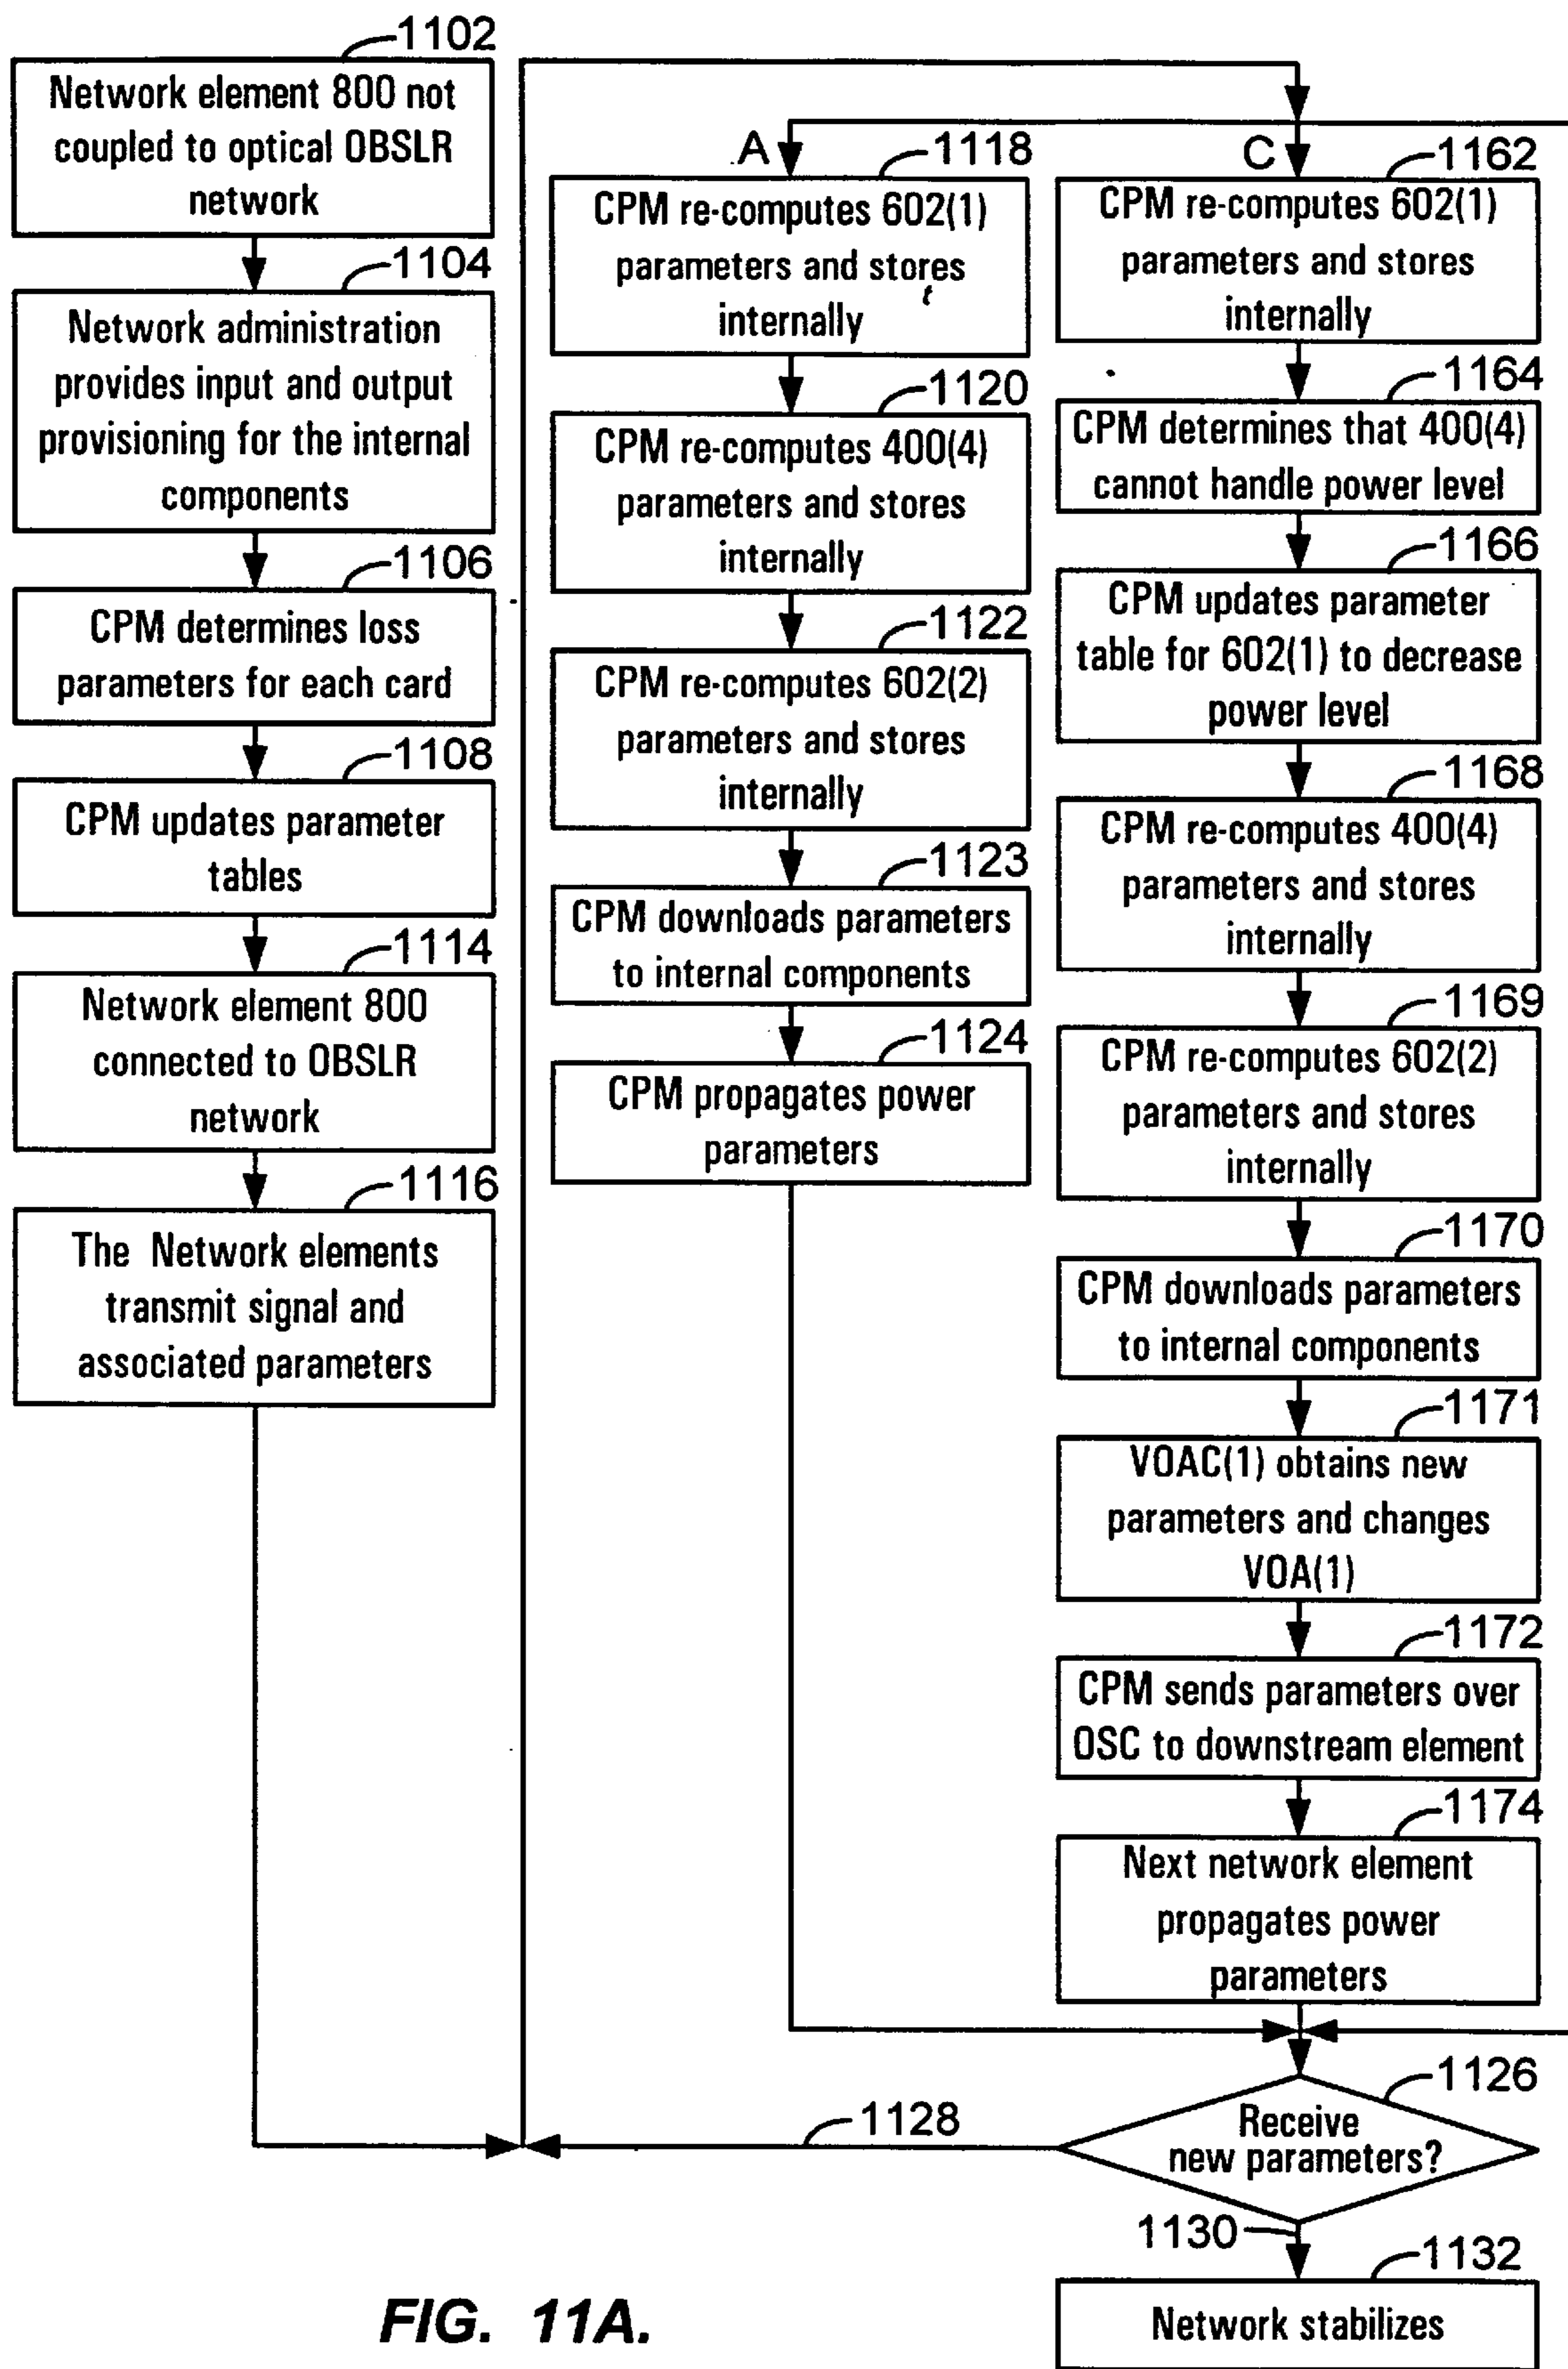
1102
Network element 800 not coupled to optical OBSLR network

1104
Network administration provides input and output provisioning for the internal components

1106
CPM determines loss parameters for each card

1108
CPM updates parameter tables

1114
Network element 800 connected to OBSLR network

1116
The Network elements transmit signal and associated parameters

A
1118
CPM re-computes 602(1) parameters and stores internally

1120
CPM re-computes 400(4) parameters and stores internally

1122
CPM re-computes 602(2) parameters and stores internally

1123
CPM downloads parameters to internal components

1124
CPM propagates power parameters

C
1162
CPM re-computes 602(1) parameters and stores internally

1164
CPM determines that 400(4) cannot handle power level

1166
CPM updates parameter table for 602(1) to decrease power level

1168
CPM re-computes 400(4) parameters and stores internally

1169
CPM re-computes 602(2) parameters and stores internally

1170
CPM downloads parameters to internal components

1171
VOAC(1) obtains new parameters and changes VOA(1)

1172
CPM sends parameters over OSC to downstream element

1174
Next network element propagates power parameters

1126
Receive new parameters?

1128

1130

1132
Network stabilizes

FIG. 11A.